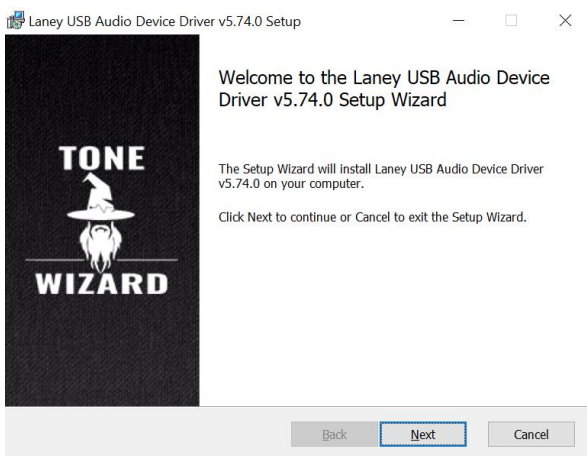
Laney USB Audio Device Driver v5.74.0 Setup

TONE
WIZARD

Welcome to the Laney USB Audio Device Driver v5.74.0 Setup Wizard

The Setup Wizard will install Laney USB Audio Device Driver v5.74.0 on your computer.

Click Next to continue or Cancel to exit the Setup Wizard.

Back
Next
Cancel